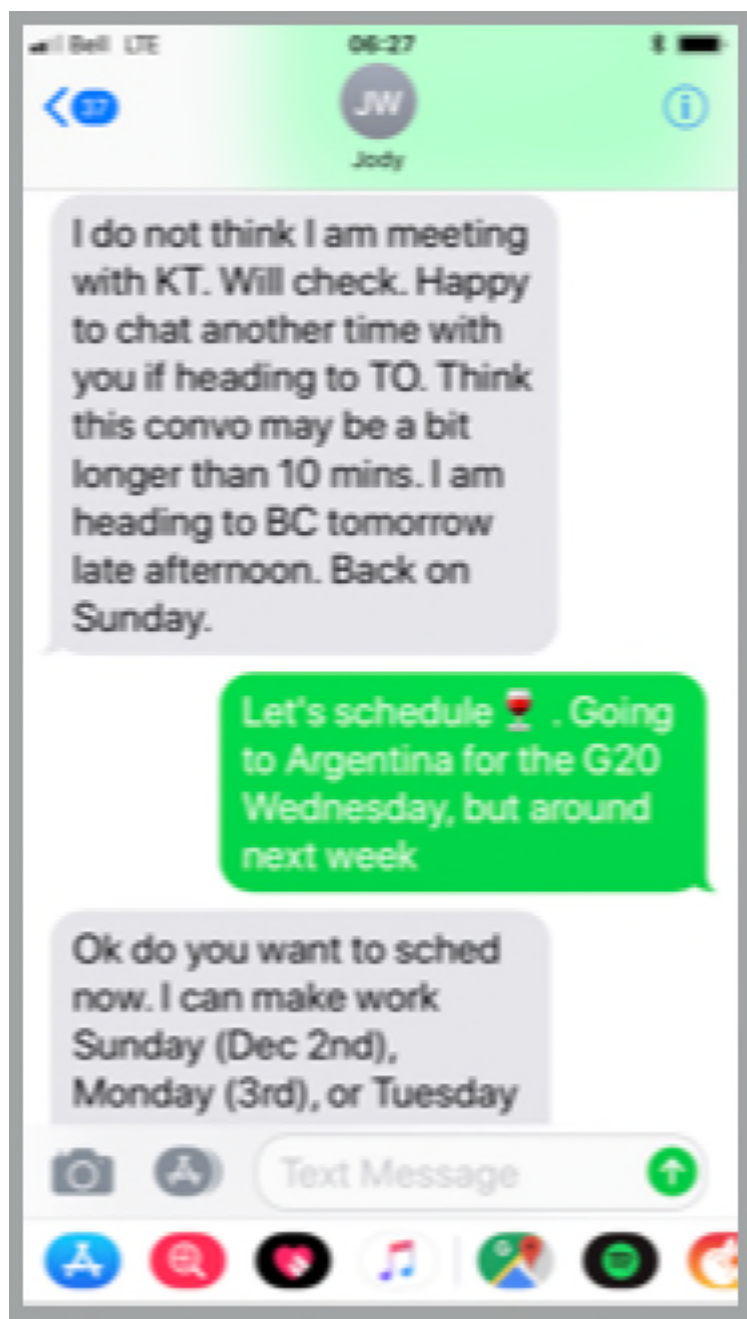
Bell LTE
06:27
37
JW
Jody

I do not think I am meeting with KT. Will check. Happy to chat another time with you if heading to TO. Think this convo may be a bit longer than 10 mins. I am heading to BC tomorrow late afternoon. Back on Sunday.

Let's schedule 🍷 . Going to Argentina for the G20 Wednesday, but around next week

Ok do you want to sched now. I can make work Sunday (Dec 2nd), Monday (3rd), or Tuesday

Text Message